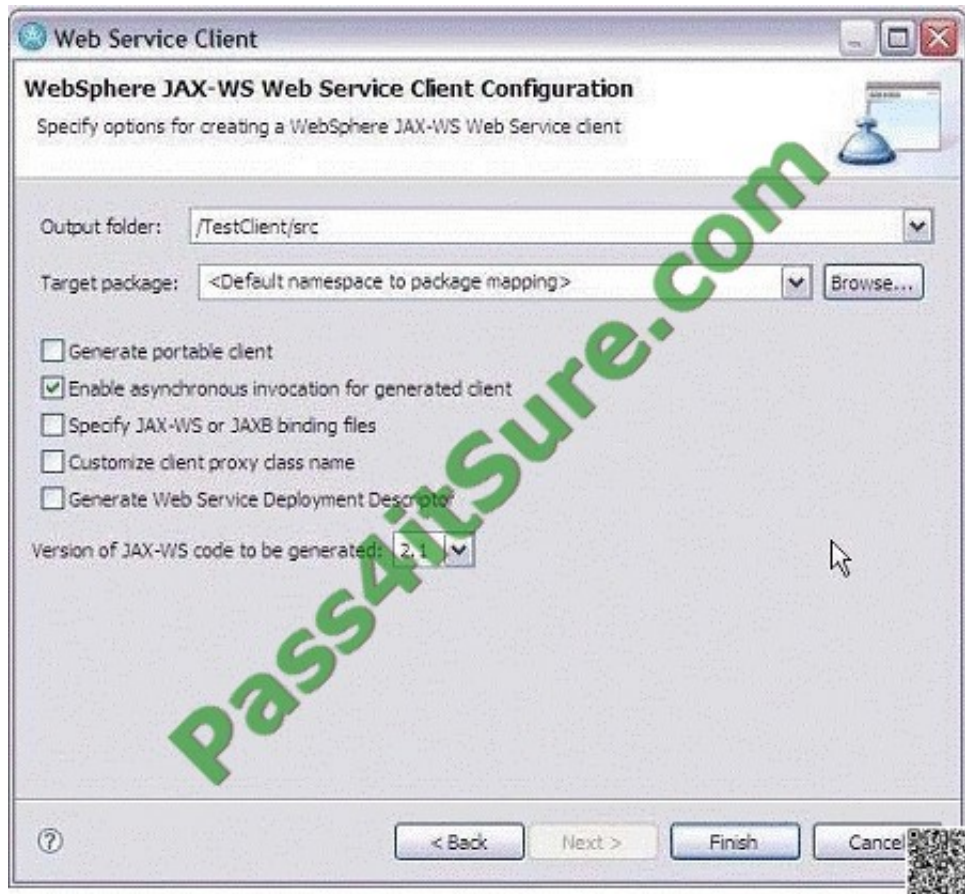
Web Service Client

WebSphere JAX-WS Web Service Client Configuration

Specify options for creating a WebSphere JAX-WS Web Service client

Output folder: /TestClient/src

Target package: <Default namespace to package mapping> Browse...

Generate portable client

Enable asynchronous invocation for generated client

Specify JAX-WS or JAXB binding files

Customize client proxy class name

Generate Web Service Deployment Descriptor

Version of JAX-WS code to be generated: 2.1

Pass4itSure.com

< Back Next > Finish Cancel